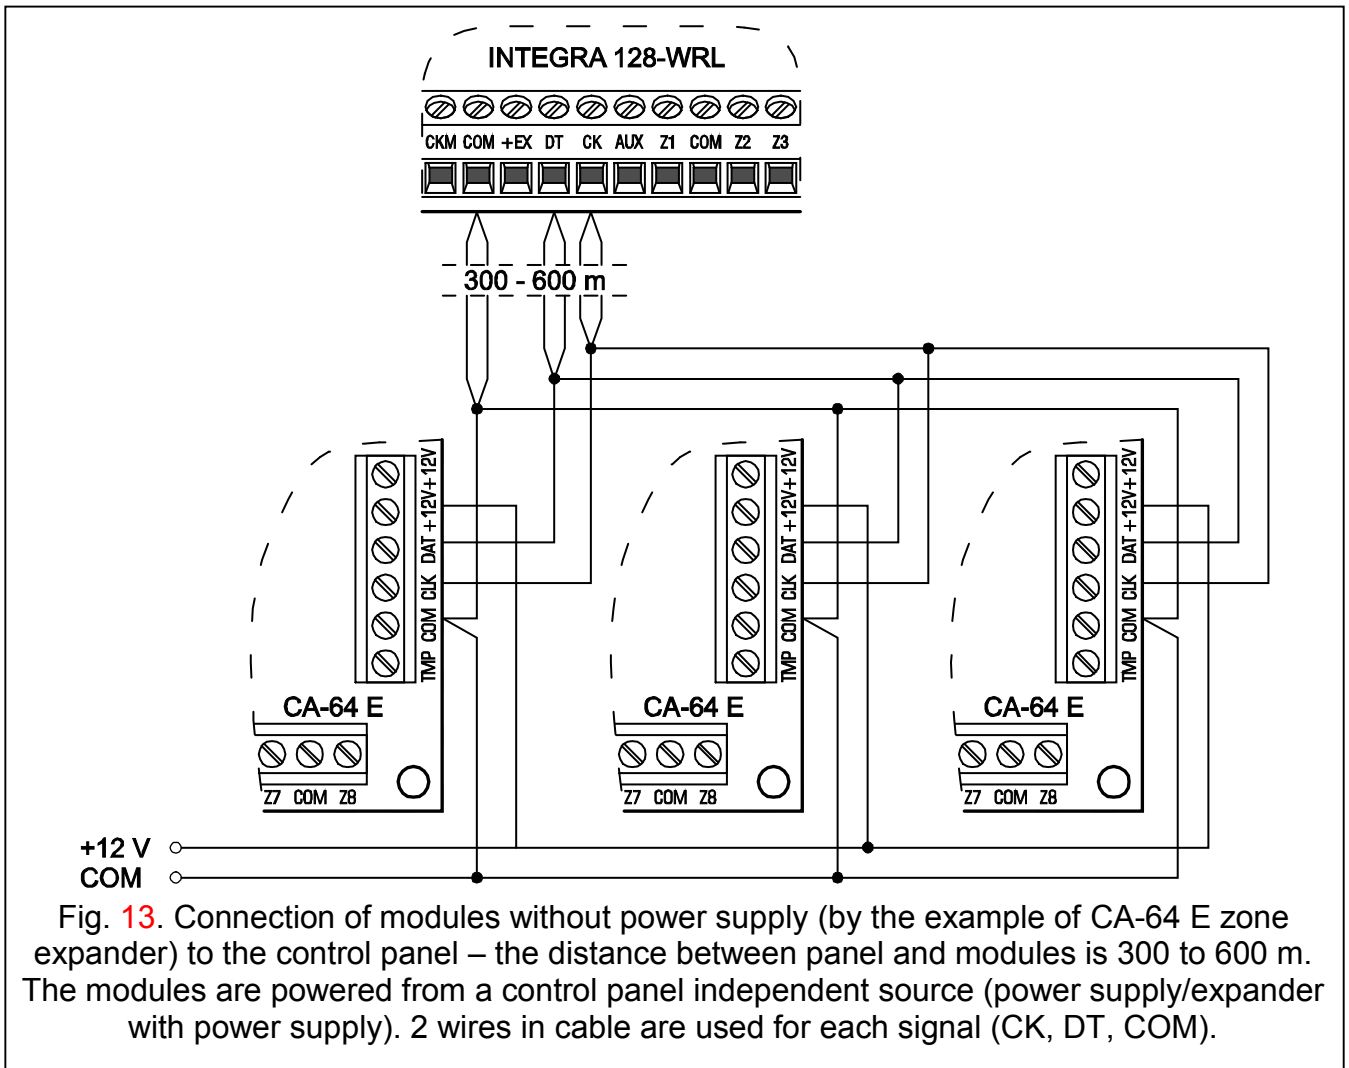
INTEGRA 128-WRL

CKM COM +EX DT CK AUX Z1 COM Z2 Z3

300 - 600 m

TMP COM CLK DAT +12V +12V

CA-64 E

Z7 COM Z8

TMP COM CLK DAT +12V +12V

CA-64 E

Z7 COM Z8

TMP COM CLK DAT +12V +12V

CA-64 E

Z7 COM Z8

+12 V
COM

Fig. 13. Connection of modules without power supply (by the example of CA-64 E zone expander) to the control panel – the distance between panel and modules is 300 to 600 m. The modules are powered from a control panel independent source (power supply/expander with power supply). 2 wires in cable are used for each signal (CK, DT, COM).